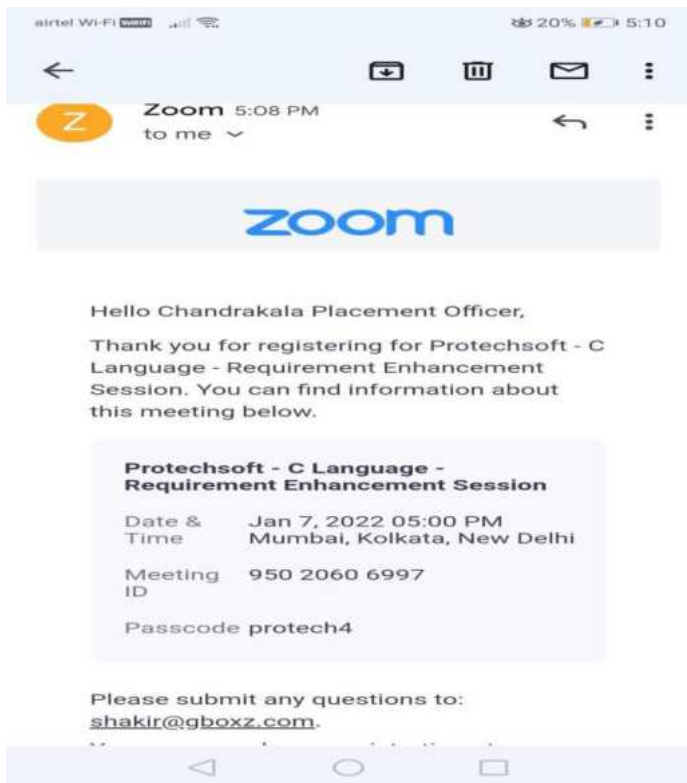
airtel Wi-Fi 20% 5:10

Z Zoom 5:08 PM
to me

zoom

Hello Chandrakala Placement Officer,

Thank you for registering for Protechsoft - C Language - Requirement Enhancement Session. You can find information about this meeting below.

Protechsoft - C Language - Requirement Enhancement Session

Date & Time Jan 7, 2022 05:00 PM Mumbai, Kolkata, New Delhi

Meeting ID 950 2060 6997

Passcode protech4

Please submit any questions to: shakir@gboxz.com.

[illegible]